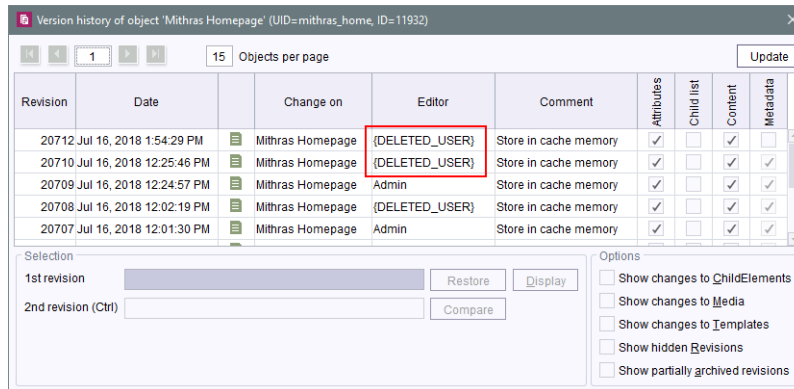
Version history of object 'Mithras Homepage' (UID=mithras_home, ID=11932)

1

15 Objects per page

Update

| Revision | Date | | Change on | Editor | Comment | Attributes | Child list | Content | Metadata |
|---|---|---|---|---|---|---|---|---|---|
| 20712 | Jul 16, 2018 1:54:29 PM | | Mithras Homepage | {DELETED_USER} | Store in cache memory | ✓ | | ✓ | |
| 20710 | Jul 16, 2018 12:25:46 PM | | Mithras Homepage | {DELETED_USER} | Store in cache memory | ✓ | | ✓ | ✓ |
| 20709 | Jul 16, 2018 12:24:57 PM | | Mithras Homepage | Admin | Store in cache memory | ✓ | | ✓ | ✓ |
| 20708 | Jul 16, 2018 12:02:19 PM | | Mithras Homepage | {DELETED_USER} | Store in cache memory | ✓ | | ✓ | ✓ |
| 20707 | Jul 16, 2018 12:01:30 PM | | Mithras Homepage | Admin | Store in cache memory | ✓ | | ✓ | ✓ |

Selection

1st revision

Restore

Display

2nd revision (Ctrl)

Compare

Options

Show changes to ChildElements

Show changes to Media

Show changes to Templates

Show hidden Revisions

Show partially archived revisions